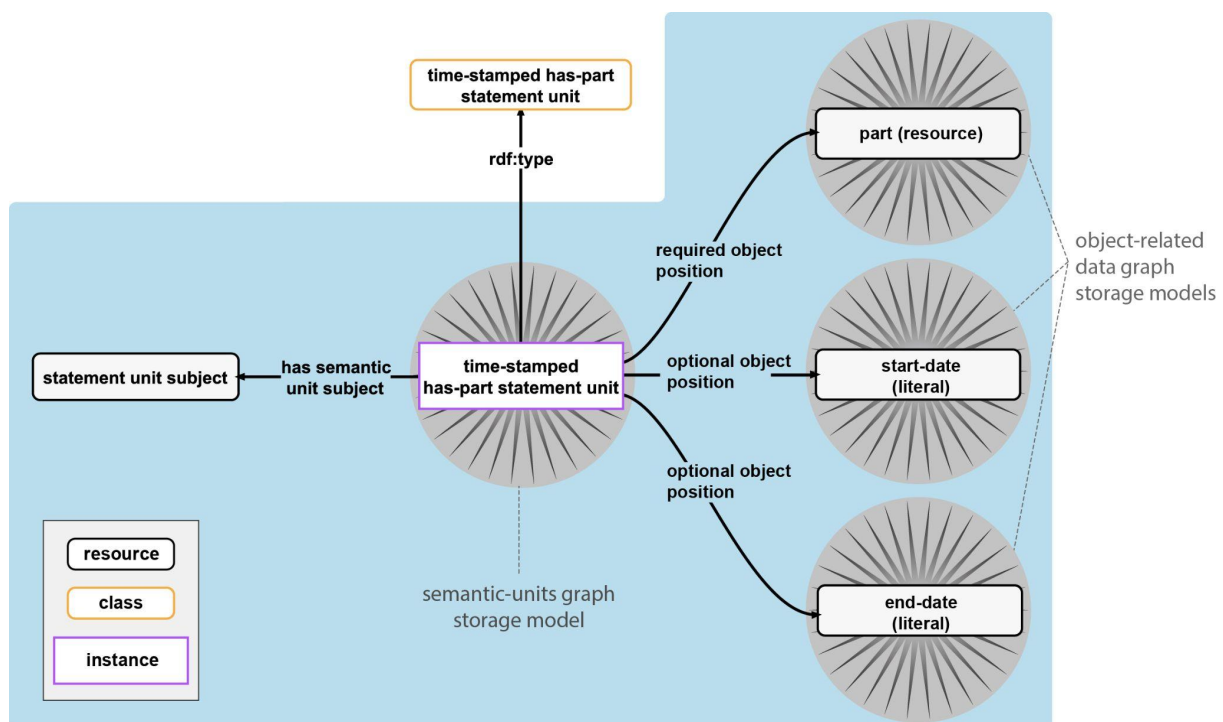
time-stamped has-part statement unit

rdf:type

part (resource)

required object position

object-related data graph storage models

statement unit subject

has semantic unit subject

time-stamped has-part statement unit

optional object position

start-date (literal)

optional object position

resource

class

instance

semantic-units graph storage model

end-date (literal)